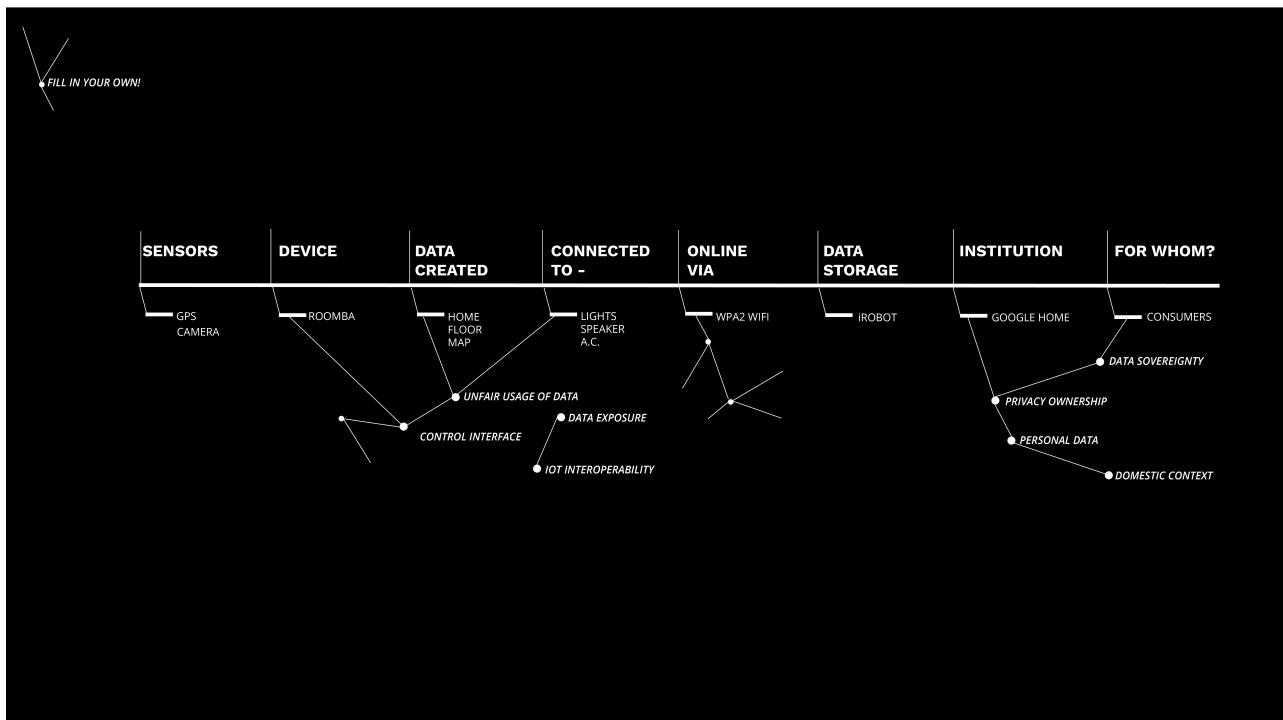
FILL IN YOUR OWN!

SENSORS

GPS
CAMERA

DEVICE

ROOMBA

DATA CREATED

HOME FLOOR MAP

CONNECTED TO -

LIGHTS
SPEAKER
A.C.

ONLINE VIA

WPA2 WIFI

DATA STORAGE

iROBOT

INSTITUTION

GOOGLE HOME

FOR WHOM?

CONSUMERS

UNFAIR USAGE OF DATA

CONTROL INTERFACE

DATA EXPOSURE

IOT INTEROPERABILITY

DATA SOVEREIGNTY

PRIVACY OWNERSHIP

PERSONAL DATA

DOMESTIC CONTEXT